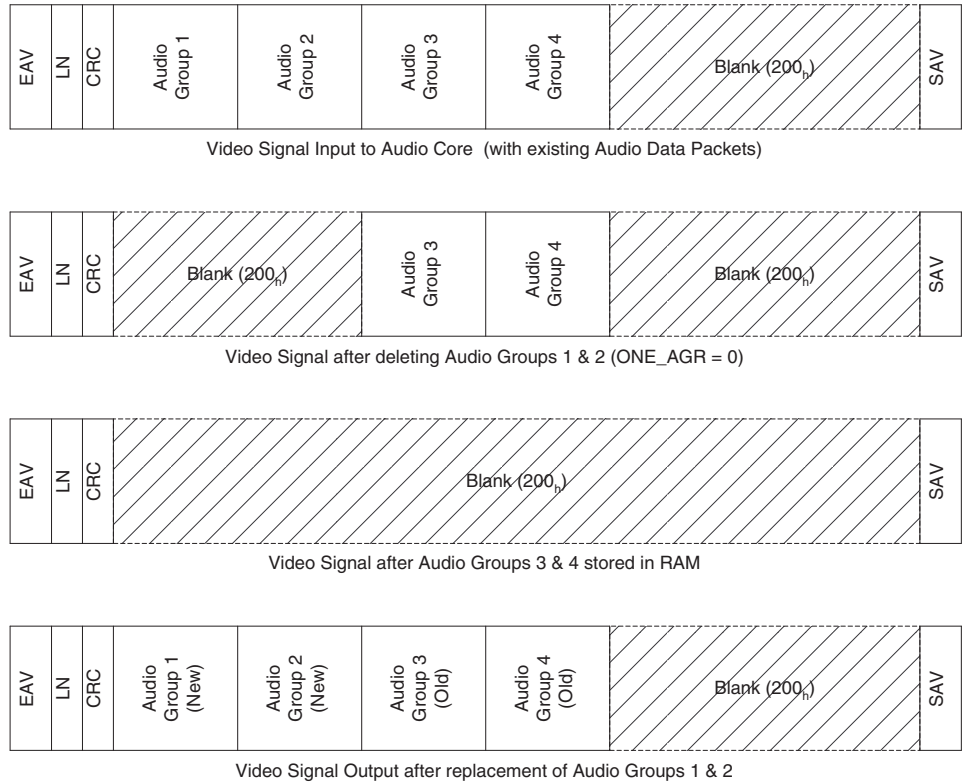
| EAV | LN | CRC | Audio Group 1 | Audio Group 2 | Audio Group 3 | Audio Group 4 | Blank ($200_h$) | SAV |
|---|---|---|---|---|---|---|---|---|

Video Signal Input to Audio Core (with existing Audio Data Packets)

| EAV | LN | CRC | Blank ($200_h$) | Audio Group 3 | Audio Group 4 | Blank ($200_h$) | SAV |
|---|---|---|---|---|---|---|---|

Video Signal after deleting Audio Groups 1 & 2 (ONE_AGR = 0)

| EAV | LN | CRC | Blank ($200_h$) | SAV |
|---|---|---|---|---|

Video Signal after Audio Groups 3 & 4 stored in RAM

| EAV | LN | CRC | Audio Group 1 (New) | Audio Group 2 (New) | Audio Group 3 (Old) | Audio Group 4 (Old) | Blank ($200_h$) | SAV |
|---|---|---|---|---|---|---|---|---|

Video Signal Output after replacement of Audio Groups 1 & 2